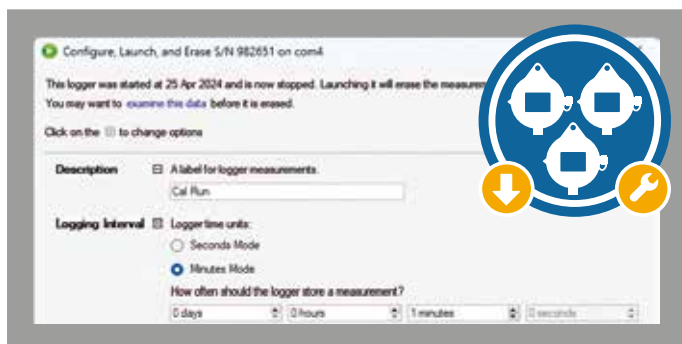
Configure, Launch, and Erase S/N 982651 on com4

This logger was started at 25 Apr 2024 and is now stopped. Launching it will erase the measure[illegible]
You may want to examine this data before it is erased.

Click on the ⊞ to change options

Description ⊟ A label for logger measurements.
Cal Run

Logging Interval ⊟ Logger time units:
Seconds Mode
Minutes Mode
How often should the logger store a measurement?
0 days 0 hours 1 minutes 0 seconds